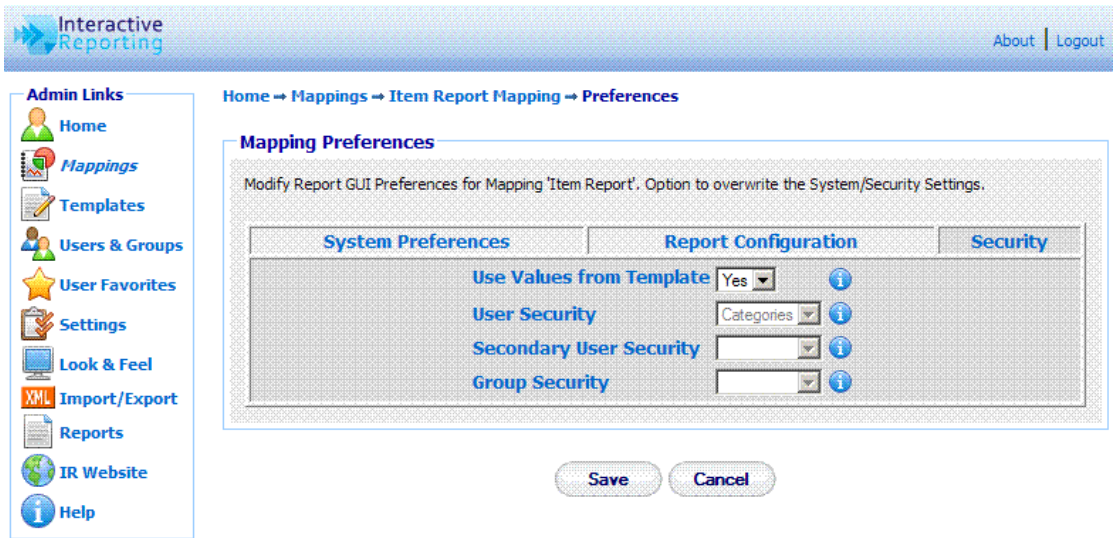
Interactive Reporting

About | Logout

Admin Links
Home
Mappings
Templates
Users & Groups
User Favorites
Settings
Look & Feel
XML Import/Export
Reports
IR Website
Help

Home ➡ Mappings ➡ Item Report Mapping ➡ Preferences

Mapping Preferences

Modify Report GUI Preferences for Mapping 'Item Report'. Option to overwrite the System/Security Settings.

System Preferences | Report Configuration | Security

Use Values from Template Yes

User Security Categories

Secondary User Security

Group Security

Save Cancel